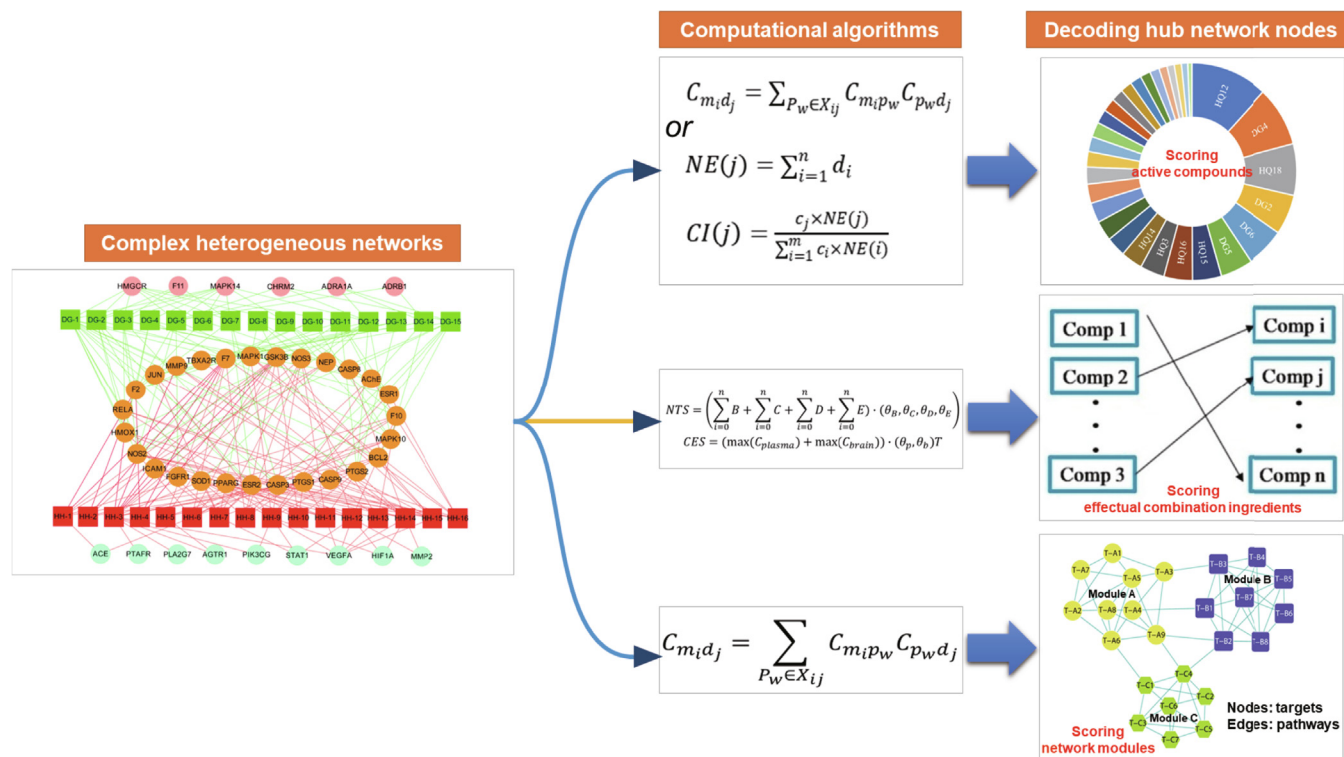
Computational algorithms

Decoding hub network nodes

Complex heterogeneous networks

HMGCR F11 MAPK14 CHRM2 ADRA1A ADRB1

DG-1 DG-2 DG-3 DG-4 DG-5 DG-6 DG-7 DG-8 DG-9 DG-10 DG-11 DG-12 DG-13 DG-14 DG-15

MMP9 TBXA2R F7 MAPK1 GSK3B NOS3 NEP CASP8 JUN ACh8 F2 ESR1 RELA F10 HMOX1 MAPK10 NOS2 BCL2 ICAM1 PTGS2 FGFR1 SOD1 PPARG ESR2 CASP3 PTGS1 CASP9

HH-1 HH-2 HH-3 HH-4 HH-5 HH-6 HH-7 HH-8 HH-9 HH-10 HH-11 HH-12 HH-13 HH-14 HH-15 HH-16

ACE PTAFR PLA2G7 AGTR1 PIK3CG STAT1 VEGFA HIF1A MMP2

$C_{m_i d_j} = \sum_{P_w \in X_{ij}} C_{m_i p_w} C_{p_w d_j}$
or
$NE(j) = \sum_{i=1}^{n} d_i$

$CI(j) = \frac{c_j \times NE(j)}{\sum_{i=1}^{m} c_i \times NE(i)}$

$NTS = \left(\sum_{i=0}^{n} B + \sum_{i=0}^{n} C + \sum_{i=0}^{n} D + \sum_{i=0}^{n} E\right) \cdot (\theta_B, \theta_C, \theta_D, \theta_E)$
$CES = (\max(C_{plasma}) + \max(C_{brain})) \cdot (\theta_p, \theta_b)T$

$C_{m_i d_j} = \sum_{P_w \in X_{ij}} C_{m_i p_w} C_{p_w d_j}$

HQ12 DG4 HQ18 DG2 DG6 DG5 HQ15 HQ16 HQ3 HQ14

Scoring
active compounds

Comp 1
Comp 2
Comp 3
Comp i
Comp j
Comp n

Scoring
effectual combination ingredients

T-A1 T-A7 T-A5 T-A3 Module A T-A2 T-A8 T-A4 T-A6 T-A9
T-B3 T-B4 Module B T-B5 T-B7 T-B1 T-B6 T-B2 T-B8
T-C4 T-C1 T-C2 T-C6 Module C T-C3 T-C7 T-C5

Nodes: targets
Edges: pathways

Scoring
network modules